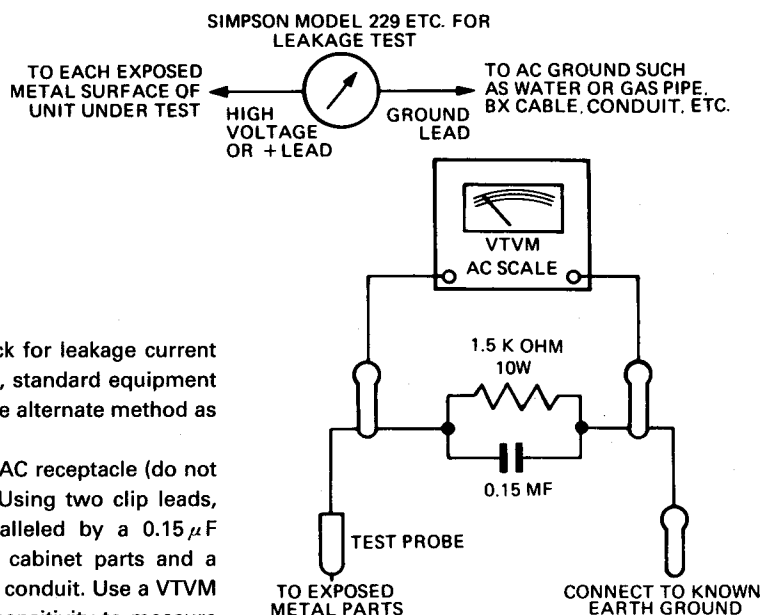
SIMPSON MODEL 229 ETC. FOR LEAKAGE TEST

TO EACH EXPOSED METAL SURFACE OF UNIT UNDER TEST

HIGH VOLTAGE OR +LEAD

GROUND LEAD

TO AC GROUND SUCH AS WATER OR GAS PIPE, BX CABLE, CONDUIT, ETC.

VTVM
AC SCALE

1.5 K OHM
10W

0.15 MF

TEST PROBE

TO EXPOSED METAL PARTS

CONNECT TO KNOWN EARTH GROUND

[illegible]ck for leakage current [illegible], standard equipment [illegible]e alternate method as

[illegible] AC receptacle (do not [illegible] Using two clip leads, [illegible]alleled by a $0.15\mu F$ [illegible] cabinet parts and a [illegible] conduit. Use a VTVM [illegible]